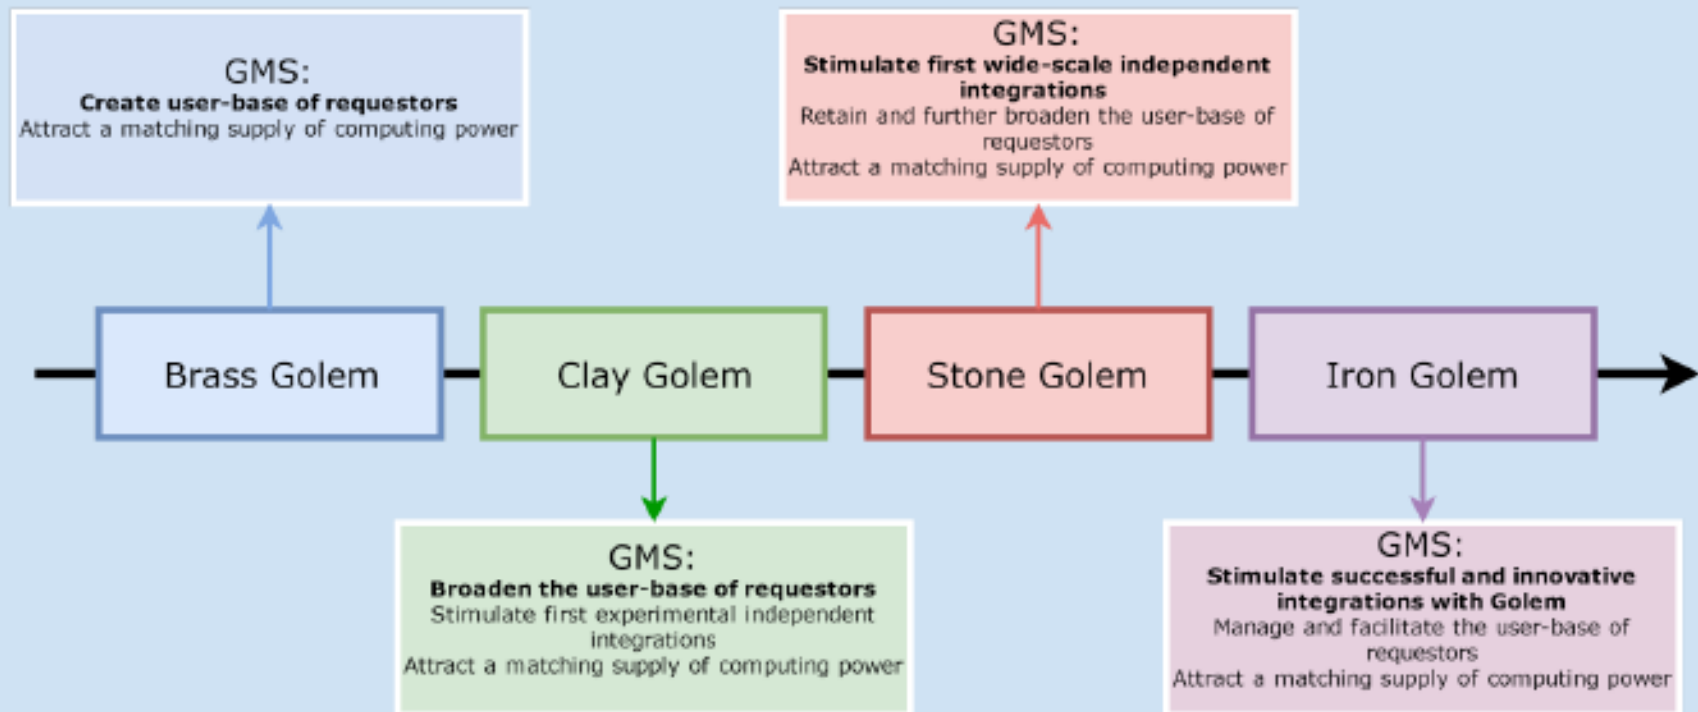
GMS:
**Create user-base of requestors**
Attract a matching supply of computing power

GMS:
**Stimulate first wide-scale independent integrations**
Retain and further broaden the user-base of requestors
Attract a matching supply of computing power

Brass Golem

Clay Golem

Stone Golem

Iron Golem

GMS:
**Broaden the user-base of requestors**
Stimulate first experimental independent integrations
Attract a matching supply of computing power

GMS:
**Stimulate successful and innovative integrations with Golem**
Manage and facilitate the user-base of requestors
Attract a matching supply of computing power